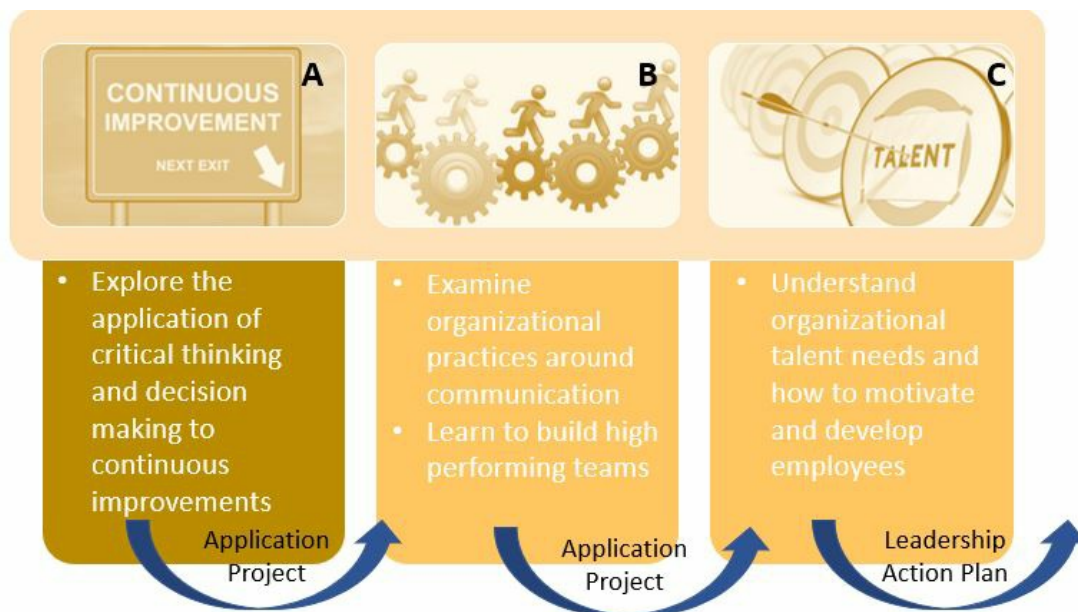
CONTINUOUS IMPROVEMENT
NEXT EXIT

A

B

TALENT

C

• Explore the application of critical thinking and decision making to continuous improvements

• Examine organizational practices around communication
• Learn to build high performing teams

• Understand organizational talent needs and how to motivate and develop employees

Application Project

Application Project

Leadership Action Plan